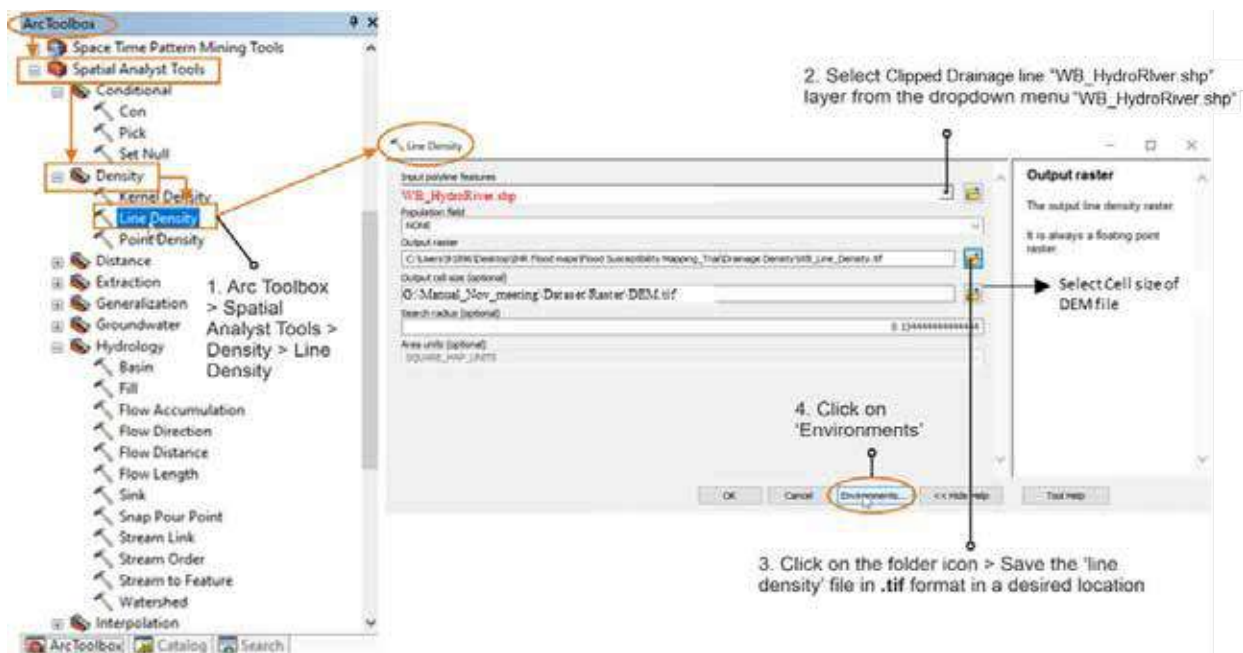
ArcToolbox

Space Time Pattern Mining Tools
Spatial Analyst Tools
Conditional
Con
Pick
Set Null
Density
Kernel Density
Line Density
Point Density
Distance
Extraction
Generalization
Groundwater
Hydrology
Basin
Fill
Flow Accumulation
Flow Direction
Flow Distance
Flow Length
Sink
Snap Pour Point
Stream Link
Stream Order
Stream to Feature
Watershed
Interpolation

ArcToolbox Catalog Search

1. Arc Toolbox > Spatial Analyst Tools > Density > Line Density

2. Select Clipped Drainage line "WB_HydroRiver.shp" layer from the dropdown menu "WB_HydroRiver.shp"

Line Density

Input polyline features
WB_HydroRiver.shp
Population field
NONE
Output raster
C:\Users\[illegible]\Desktop\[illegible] Flood maps\Flood Susceptibility Mapping_Trial\Drainage Density\WB_Line_Density.tif
Output cell size (optional)
G:\Manual_Nov_meeting\Dataset\Raster\DEM.tif
Search radius (optional)
0.1344444444444
Area units (optional)
SQUARE_MAP_UNITS

OK Cancel Environments... << Hide Help Tool Help

Output raster

The output line density raster.

It is always a floating point raster.

Select Cell size of DEM file

4. Click on 'Environments'

3. Click on the folder icon > Save the 'line density' file in .tif format in a desired location